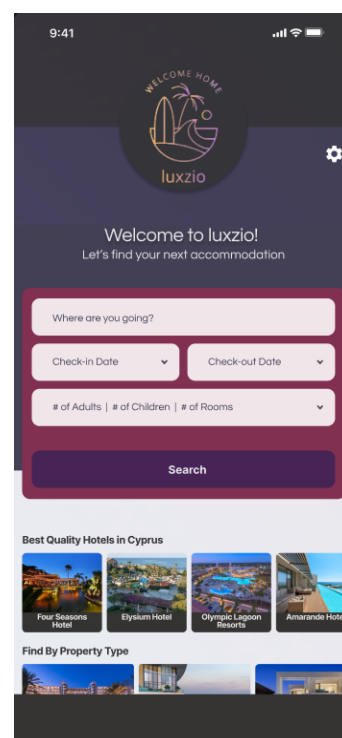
9:41

WELCOME HOME
luxzio

Welcome to luxzio!
Let's find your next accommodation

Where are you going?

Check-in Date

Check-out Date

# of Adults | # of Children | # of Rooms

Search

Best Quality Hotels in Cyprus

Four Seasons Hotel

Elysium Hotel

Olympic Lagoon Resorts

Amarande Hote

Find By Property Type